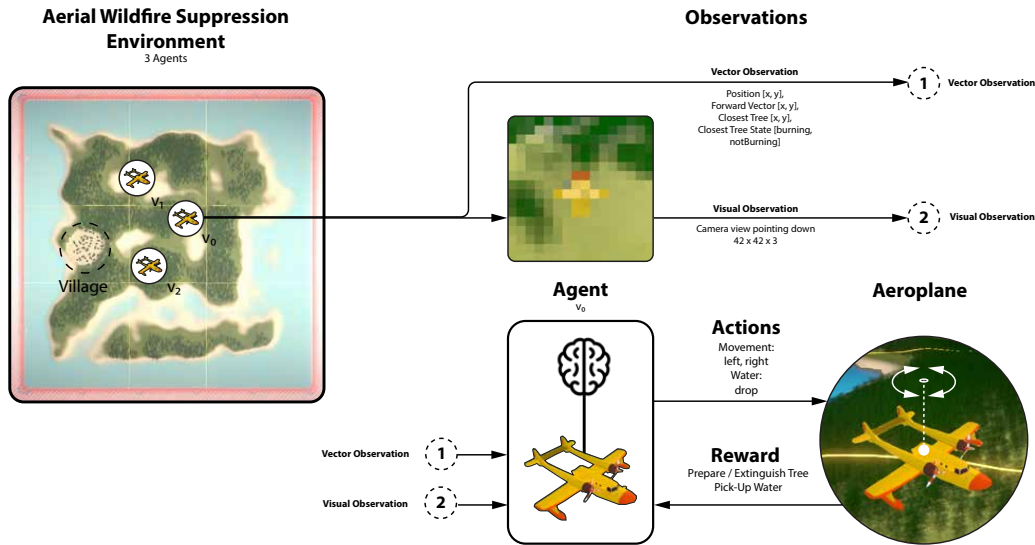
Aerial Wildfire Suppression Environment
3 Agents

$v_1$
$v_0$
Village
$v_2$

Observations

Vector Observation
Position [x, y],
Forward Vector [x, y],
Closest Tree [x, y],
Closest Tree State [burning, notBurning]

1 Vector Observation

Visual Observation
Camera view pointing down
42 x 42 x 3

2 Visual Observation

Agent
$v_0$

Aeroplane

Actions
Movement:
left, right
Water:
drop

Reward
Prepare / Extinguish Tree
Pick-Up Water

Vector Observation 1
Visual Observation 2